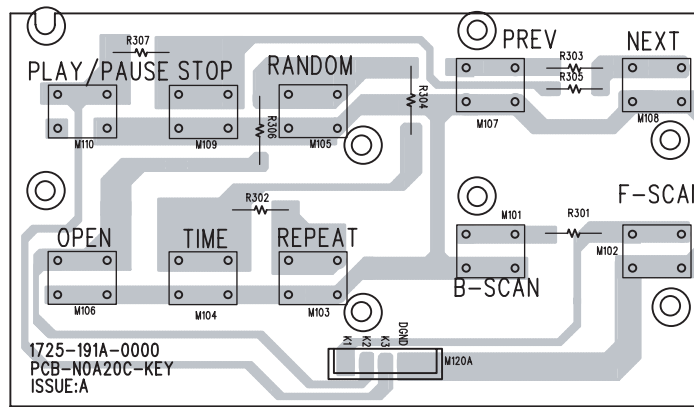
R307
PLAY/PAUSE STOP
RANDOM
PREV
R303
R305
NEXT
M110
M109
R306
M105
R304
M107
M108
R302
M101
R301
F-SCAN
OPEN
TIME
REPEAT
M102
B-SCAN
M106
M104
M103
K1 K2 K3 DGND
M120A
1725-191A-0000
PCB-N0A20C-KEY
ISSUE:A